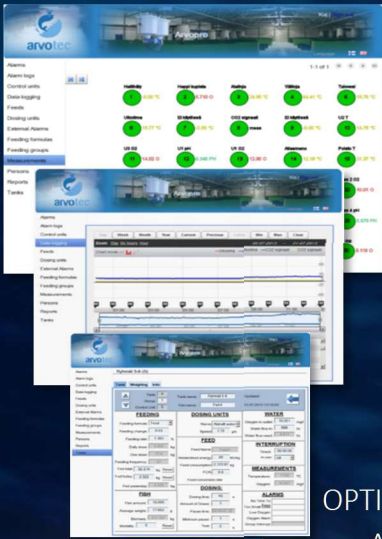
arvotec

Arvopro

Alarms
Alarm logs
Control units
Data logging
Feeds
Dosing units
External Alarms
Feeding formulas
Feeding groups
Measurements
Persons
Reports
Tanks

1 - 1 of 1

Hallivilla
Happi kuplatta
Alallas
Välitila
Talomat
Ulkolämpö
O2 käyttävä
CO2 aihsettä
O2 käyttävä
U2 T
U1 O2
U1 pH
U1 O2
Allasmaara
Putkit T

arvotec

Alarms
Alarm logs
Control units
Data logging
Feeds
Dosing units
External Alarms
Feeding formulas
Feeding groups
Measurements
Persons
Reports
Tanks

Day
Week
Month
Year
Current
Previous
Min
Max
Close

Name
Alarm logs
Control units
Data logging
Feeds
Dosing units
External Alarms
Feeding formulas
Feeding groups
Measurements
Persons
Reports
Tanks

Tank
Weighing
Info

FEEDING
DOSING UNITS
WATER
FEED
INTERRUPTION
MEASUREMENTS
FISH
DOSING
ALARMS

OPTI